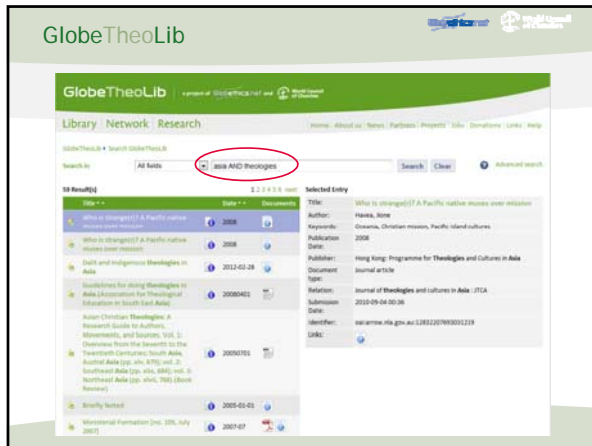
GlobeTheoLib

GlobeTheoLib a project of Globethics.net and World Council of Churches

Library | Network | Research

Home | About us | News | Partners | Projects | Jobs | Donations | Links | Help

GlobeTheoLib > Search GlobeTheoLib

Search in: All fields | asia AND theologies | Search | Clear | Advanced search

59 Result(s) 1 2 3 4 5 6 next

| Title | Date | Documents |
|---|---|---|
| Who is strange(r)? A Pacific native muses over mission | 2008 | |
| Who is strange(r)? A Pacific native muses over mission | 2008 | |
| Dalit and Indigenous Theologies in Asia | 2012-02-28 | |
| Guidelines for doing theologies in Asia (Association for Theological Education in South East Asia) | 20080401 | |
| Asian Christian Theologies: A Research Guide to Authors, Movements, and Sources. Vol. 1: Overview from the Seventh to the Twentieth Centuries; South Asia, Austral Asia (pp. xlv, 670); vol. 2: Southeast Asia (pp. xlix, 884); vol. 3: Northeast Asia (pp. xlvii, 768) (Book Review) | 20050701 | |
| Briefly Noted | 2005-01-01 | |
| Ministerial Formation (no. 109, July 2007) | 2007-07 | |

Selected Entry

| | |
|---|---|
| Title: | Who is strange(r)? A Pacific native muses over mission |
| Author: | Havea, Jione |
| Keywords: | Oceania, Christian mission, Pacific island cultures |
| Publication Date: | 2008 |
| Publisher: | Hong Kong: Programme for Theologies and Cultures in Asia |
| Document type: | Journal article |
| Relation: | Journal of theologies and cultures in Asia : JTCA |
| Submission Date: | 2010-09-04 00:36 |
| Identifier: | oai:arrow.nla.gov.au:1283220769301219 |
| Links: | |